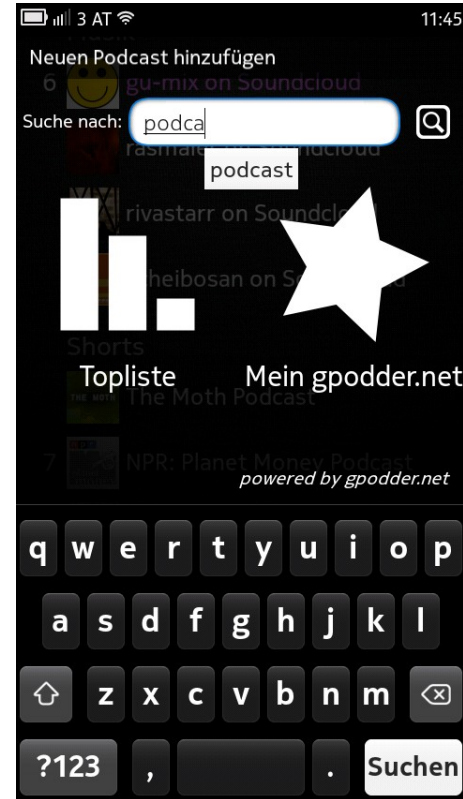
3 AT 11:45

Neuen Podcast hinzufügen

6 gu-mix on Soundcloud

Suche nach: podca

rasmalei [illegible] Soundcloud

podcast

rivastarr on Soundcl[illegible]

heibosan on S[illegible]

Shorts

Topliste

Mein gpodder.net

The Moth Podcast

7 NPR: Planet Money Podcast

powered by gpodder.net

q w e r t y u i o p
a s d f g h j k l
z x c v b n m
?123 , . Suchen